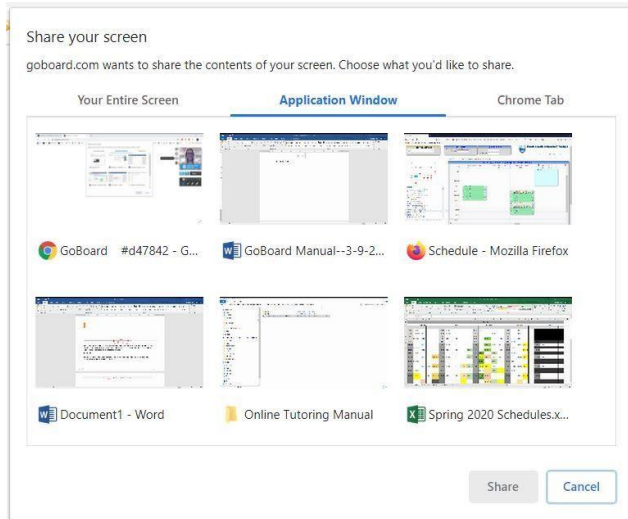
Share your screen

goboard.com wants to share the contents of your screen. Choose what you'd like to share.

Your Entire Screen

Application Window

Chrome Tab

GoBoard #d47842 - G...

GoBoard Manual--3-9-2...

Schedule - Mozilla Firefox

Document1 - Word

Online Tutoring Manual

Spring 2020 Schedules.x...

Share

Cancel